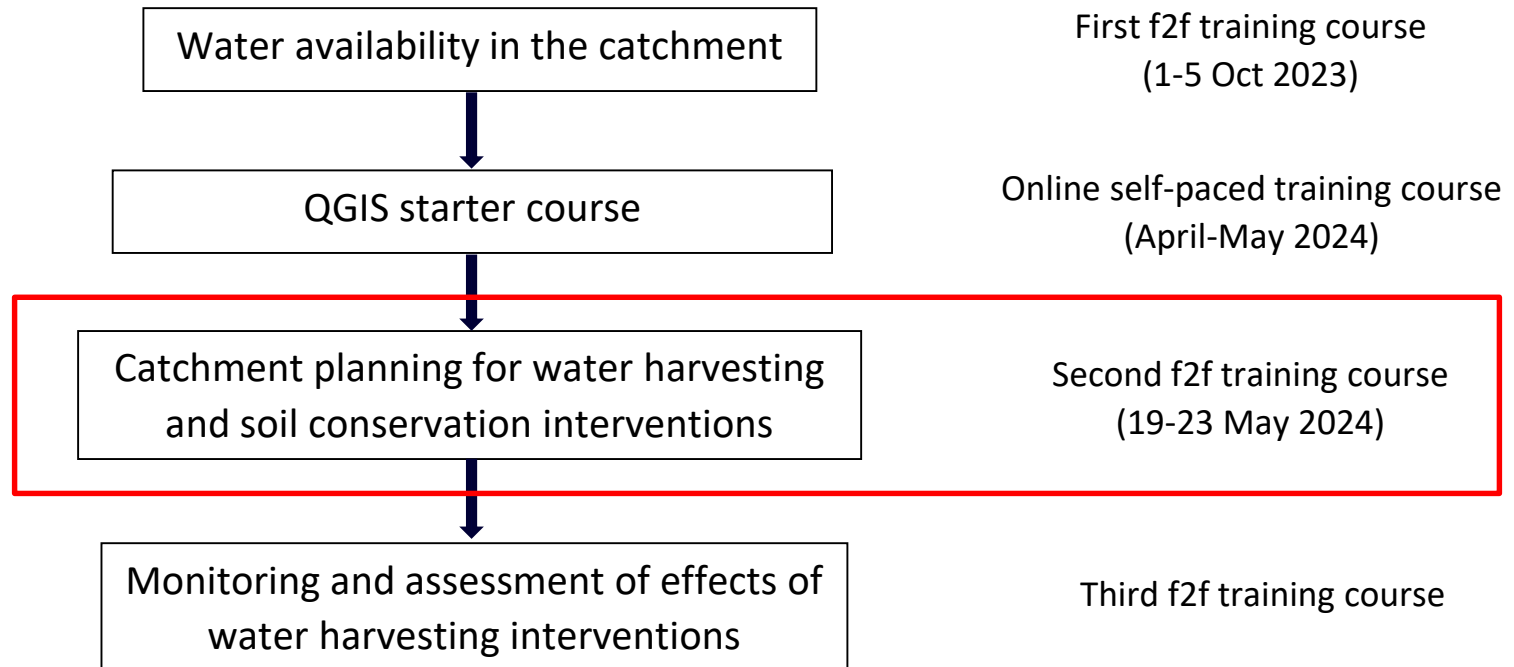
Water availability in the catchment

First f2f training course
(1-5 Oct 2023)

QGIS starter course

Online self-paced training course
(April-May 2024)

Catchment planning for water harvesting and soil conservation interventions

Second f2f training course
(19-23 May 2024)

Monitoring and assessment of effects of water harvesting interventions

Third f2f training course